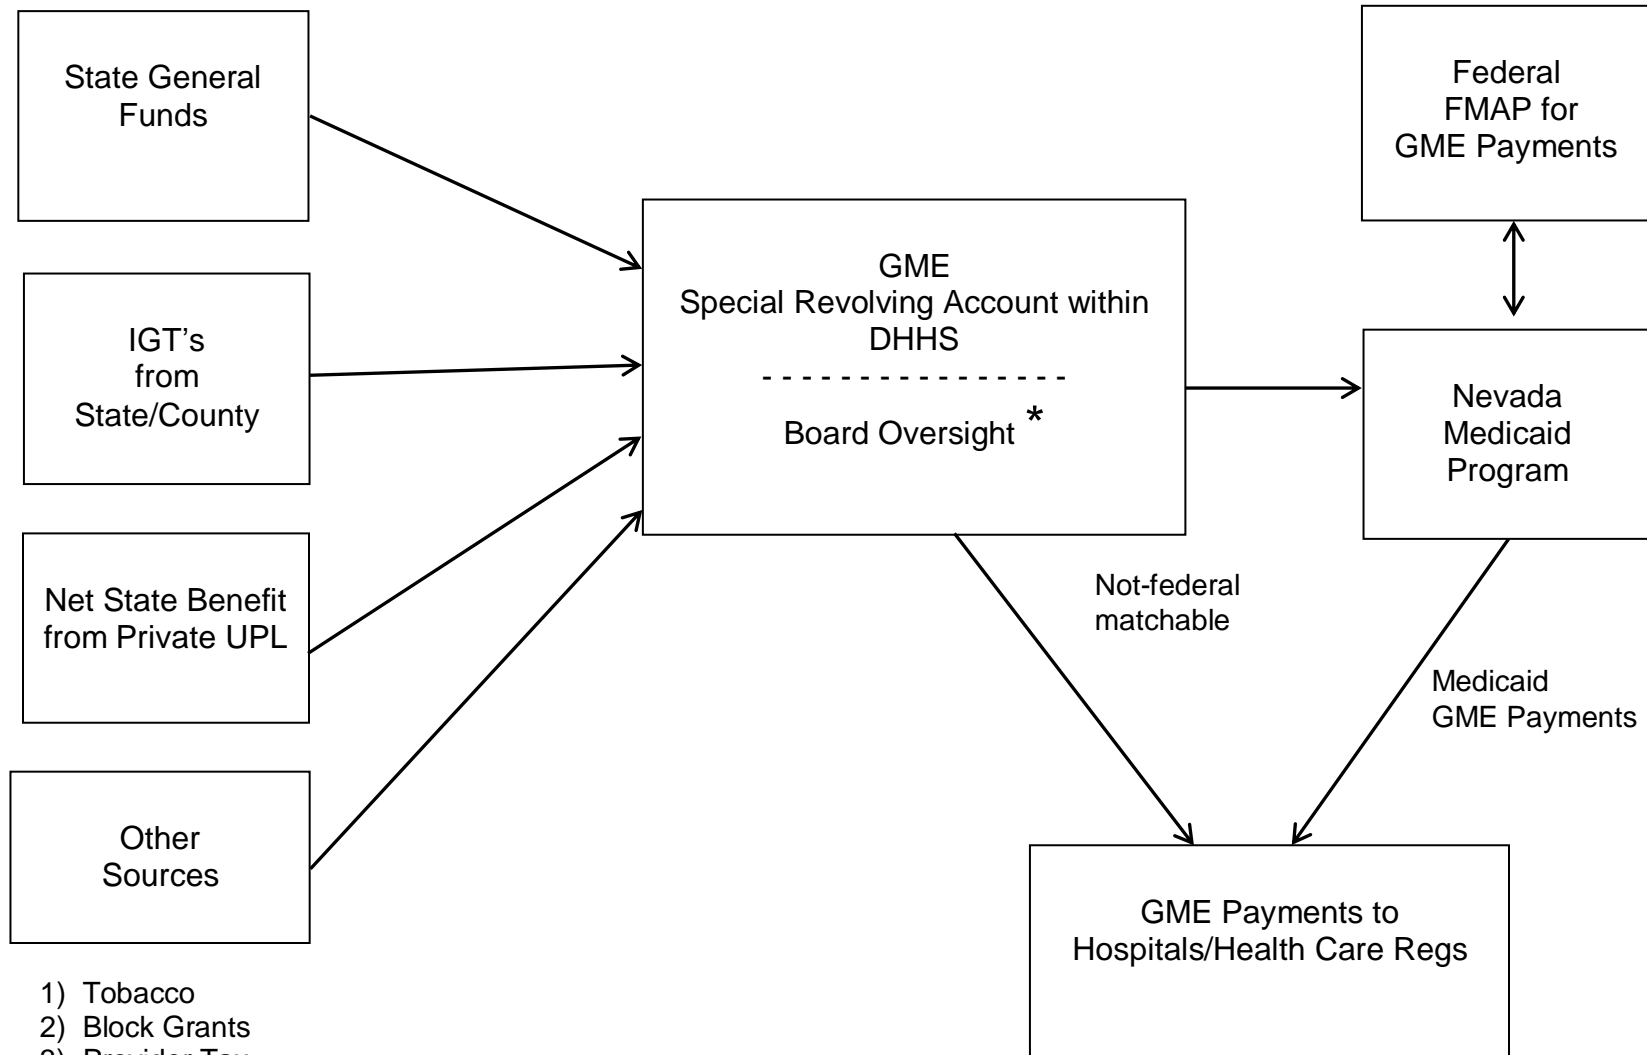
State General Funds

IGT's from State/County

Net State Benefit from Private UPL

Other Sources

1) Tobacco
2) Block Grants
3) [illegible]

GME
Special Revolving Account within DHHS
- - - - - - - - - - - - - - - -
Board Oversight *

Federal FMAP for GME Payments

Nevada Medicaid Program

Not-federal matchable

Medicaid GME Payments

GME Payments to Hospitals/Health Care Regs